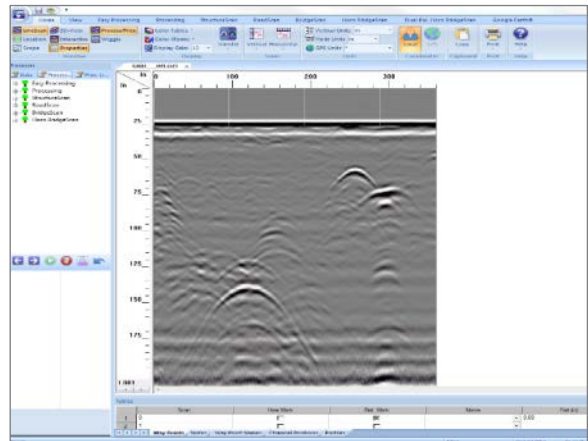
Home View Easy Processing Processing StructureScan RoadScan BridgeScan Have BridgeScan Dual Pol. Have BridgeScan Google Earth

Windows Location Scope Properties Color Table Color Xform Display Gain Vertical Units Depth Units GPS Units Help

Easy Processing
Processing
StructureScan
RoadScan
BridgeScan
Have BridgeScan

ft
0
100
200
300
in
0
25
50
75
100
125
150
175
1.001

Scan
Has Mark
Ref. Mark
Name
0
0.00